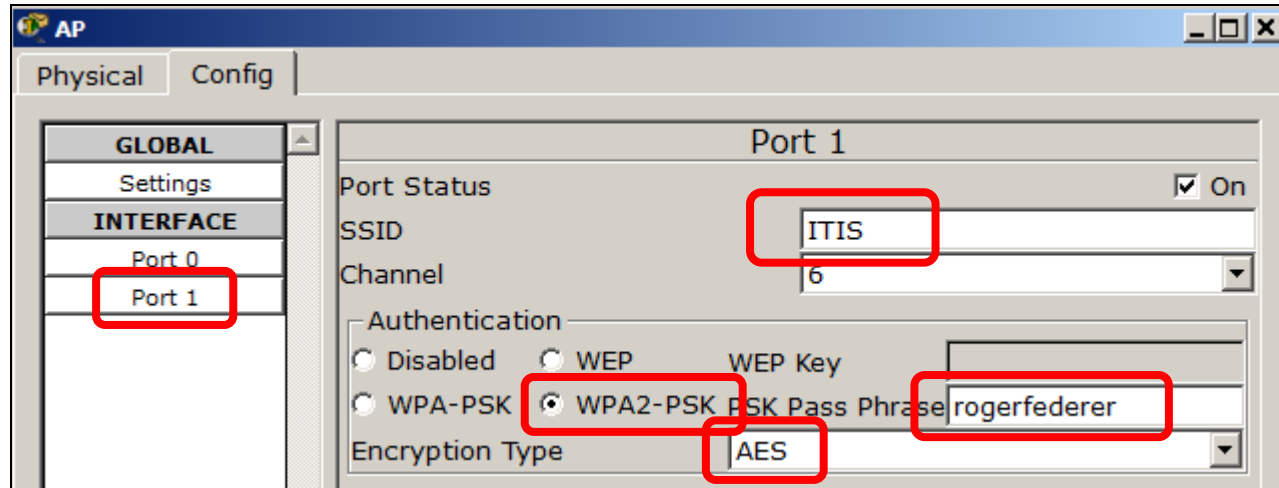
AP

Physical
Config

GLOBAL
Settings
INTERFACE
Port 0
Port 1

Port 1

Port Status
On
SSID
ITIS
Channel
6

Authentication
Disabled
WEP
WEP Key
WPA-PSK
WPA2-PSK
PSK Pass Phrase
rogerfederer
Encryption Type
AES